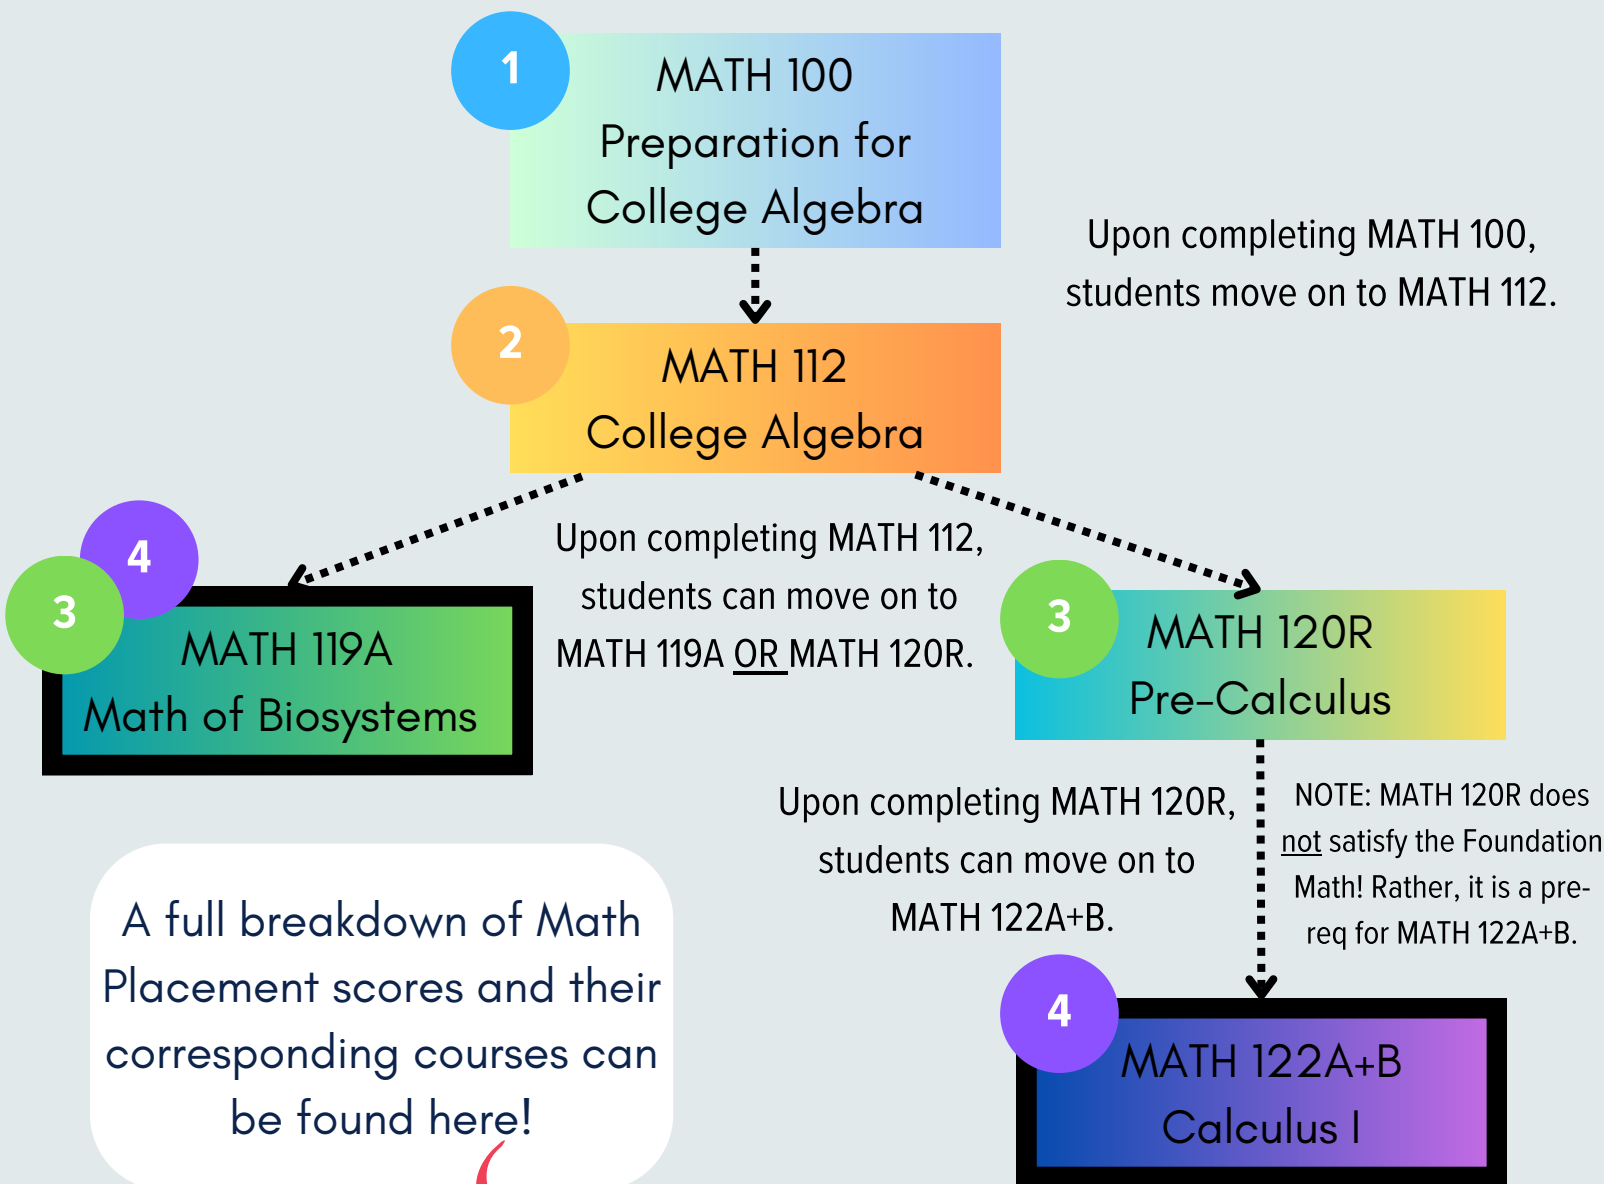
1

MATH 100
Preparation for
College Algebra

Upon completing MATH 100, students move on to MATH 112.

2

MATH 112
College Algebra

4

3

MATH 119A
Math of Biosystems

Upon completing MATH 112, students can move on to MATH 119A OR MATH 120R.

3

MATH 120R
Pre-Calculus

Upon completing MATH 120R, students can move on to MATH 122A+B.

NOTE: MATH 120R does not satisfy the Foundation Math! Rather, it is a pre-req for MATH 122A+B.

A full breakdown of Math Placement scores and their corresponding courses can be found here!

4

MATH 122A+B
Calculus I